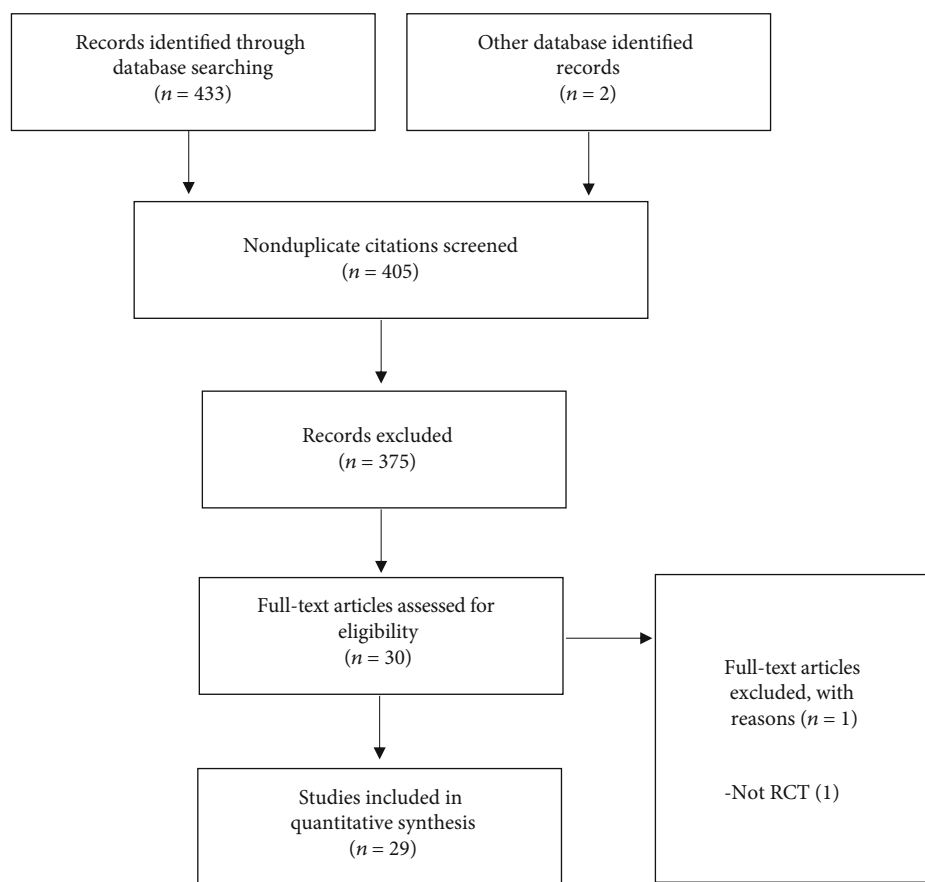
Records identified through database searching
($n = 433$)

Other database identified records
($n = 2$)

Nonduplicate citations screened
($n = 405$)

Records excluded
($n = 375$)

Full-text articles assessed for eligibility
($n = 30$)

Full-text articles excluded, with reasons ($n = 1$)

-Not RCT (1)

Studies included in quantitative synthesis
($n = 29$)